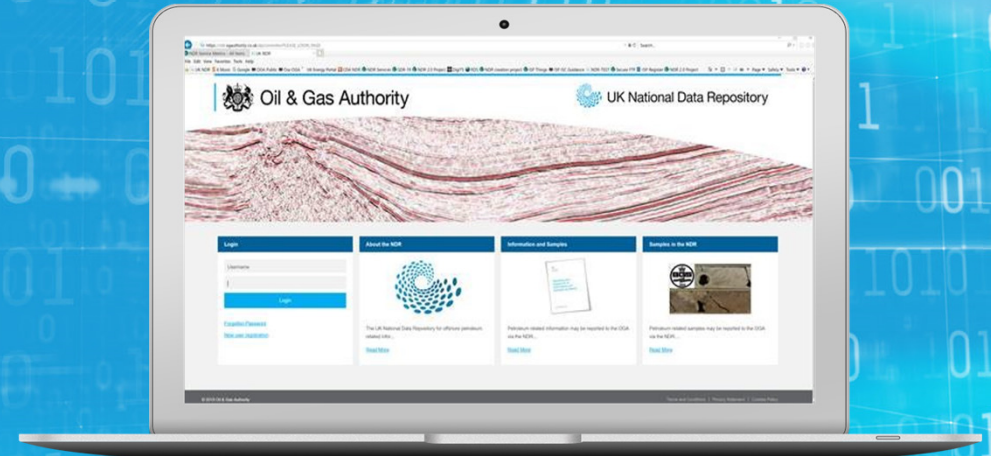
Oil & Gas Authority

UK National Data Repository

Login

Username

Login

Forgotten Password

New user registration

About the NDR

The UK National Data Repository for offshore petroleum related info...

Read More

Information and Samples

Petroleum related information may be reported to the OGA via the NDR...

Read More

Samples in the NDR

Petroleum related samples may be reported to the OGA via the NDR...

Read More

© 2018 Oil & Gas Authority

Terms and Conditions | Privacy Statement | Cookies Policy